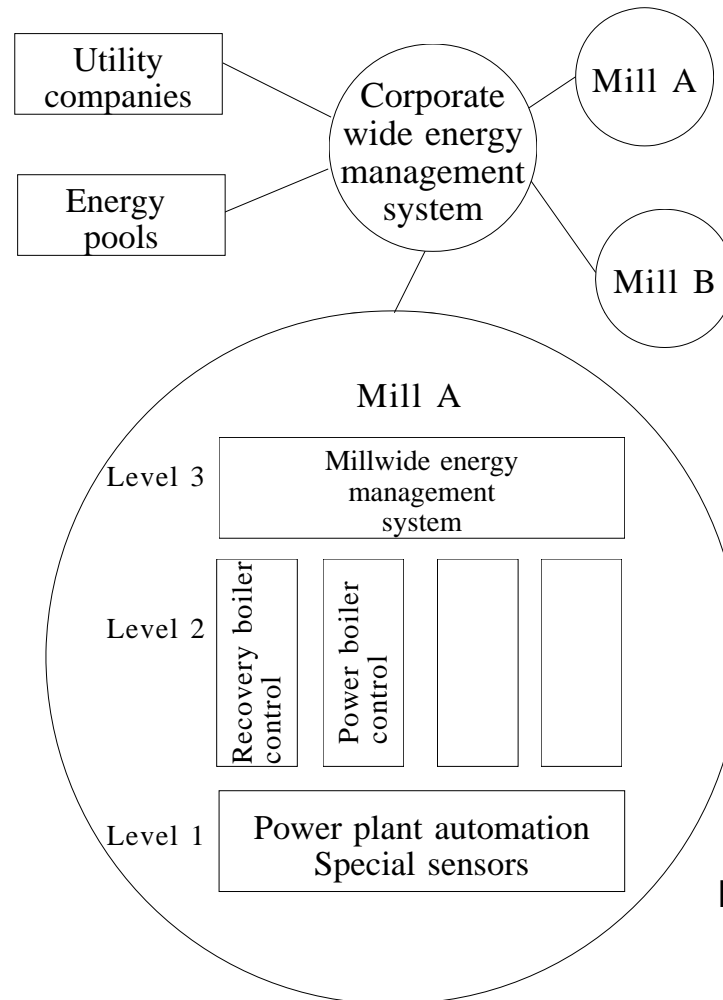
Utility companies

Corporate wide energy management system

Mill A

Energy pools

Mill B

Mill A

Level 3

Millwide energy management system

Level 2

Recovery boiler control

Power boiler control

Level 1

Power plant automation Special sensors